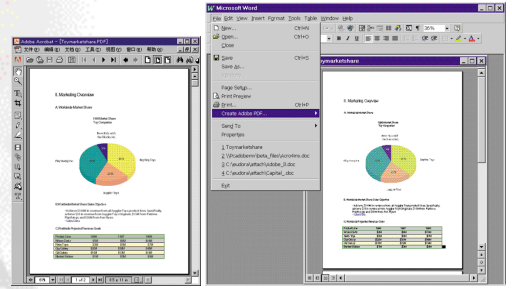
Adobe Acrobat - [Toymarketshare.PDF]

II. Marketing Overview

A. Worldwide Market Share

Microsoft Word

File Edit View Insert Format Tools Table Window Help

New... Ctrl+N
Open... Ctrl+O
Close
Save Ctrl+S
Save As...
Page Setup...
Print Preview
Print... Ctrl+P
Create Adobe PDF...
Send To
Properties
1 Toymarketshare
2 \Pcaddberm\jeta_files\Acro4ms.doc
3 C:\eudora\attach\adobe_0.doc
4 C:\eudora\attach\Capitol_.doc
Exit

Toymarketshare

II. Marketing Overview

A. Worldwide Market Share

36%